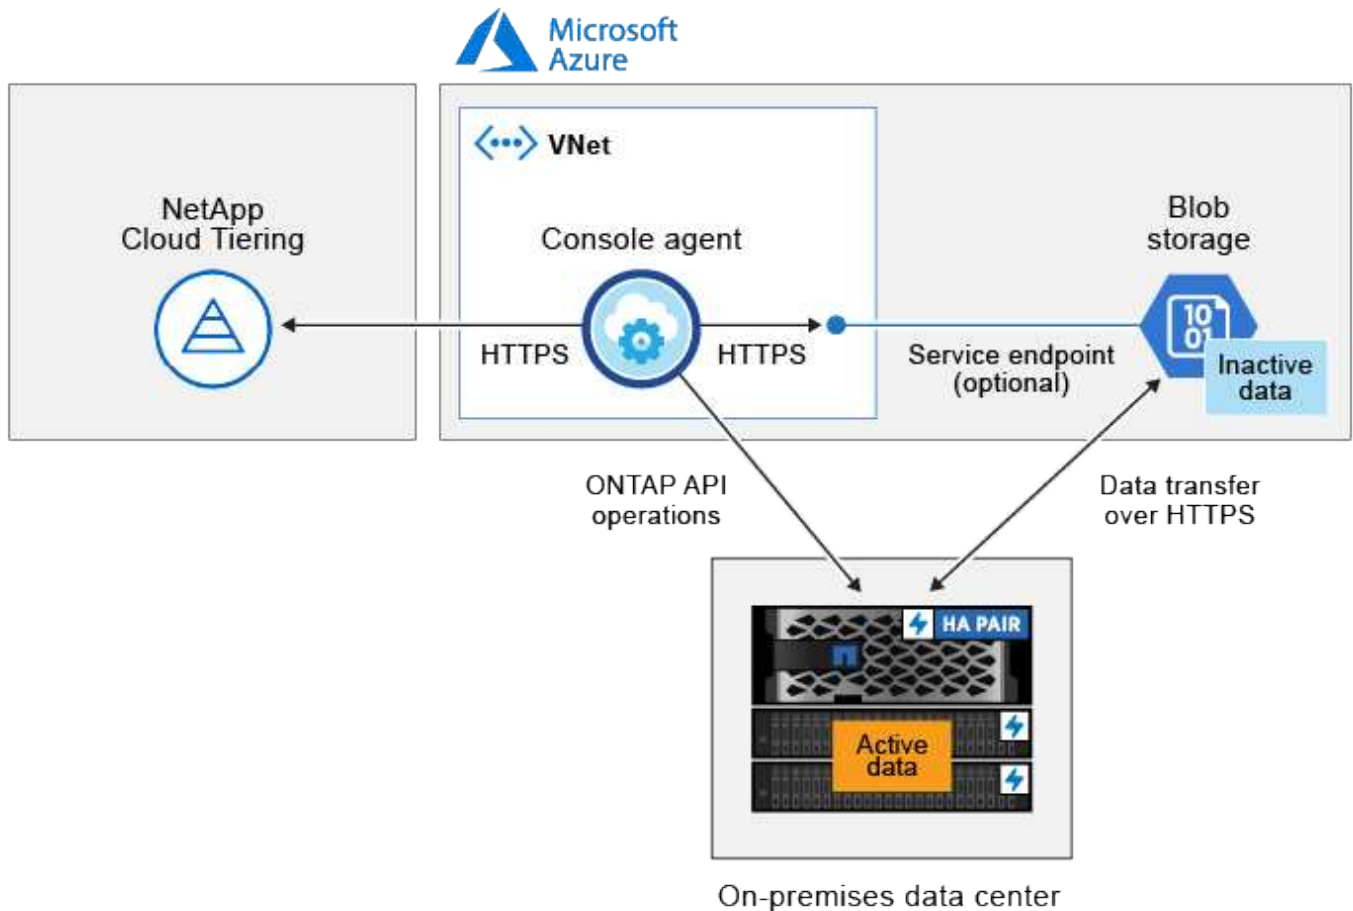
Microsoft Azure

NetApp Cloud Tiering

VNet

Console agent

HTTPS

HTTPS

Blob storage

10 01

Service endpoint (optional)

Inactive data

ONTAP API operations

Data transfer over HTTPS

HA PAIR

Active data

On-premises data center